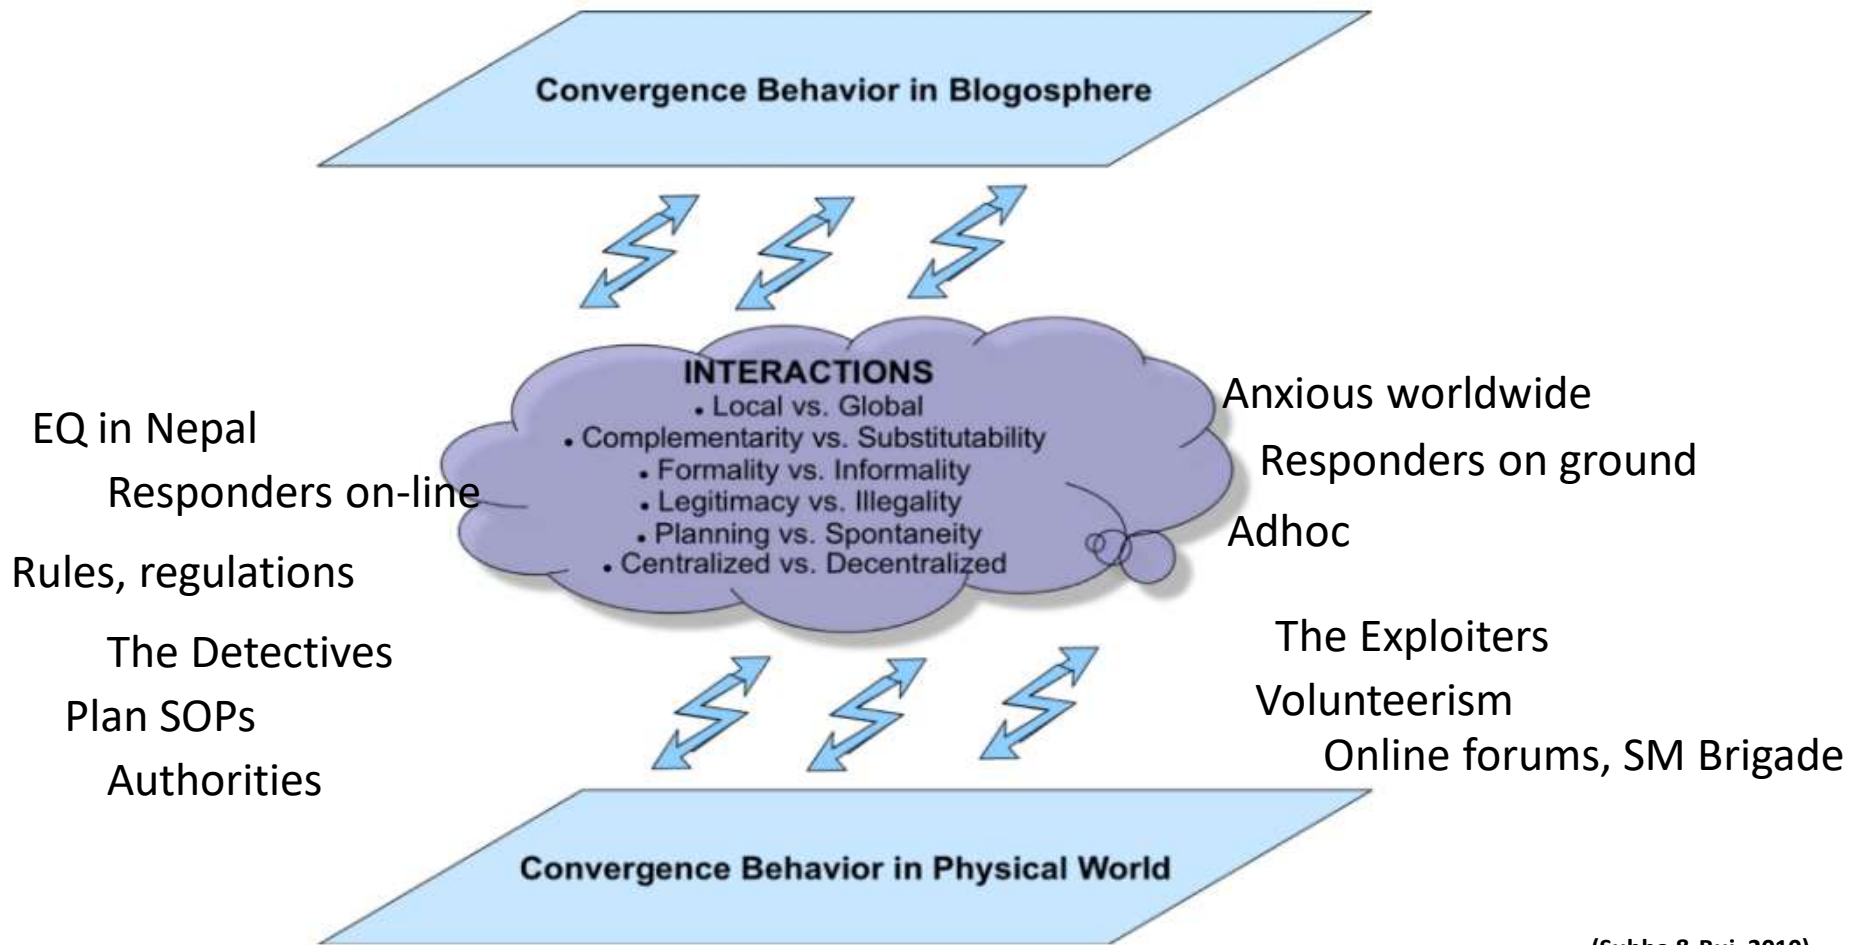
Convergence Behavior in Blogosphere

INTERACTIONS
• Local vs. Global
• Complementarity vs. Substitutability
• Formality vs. Informality
• Legitimacy vs. Illegality
• Planning vs. Spontaneity
• Centralized vs. Decentralized

EQ in Nepal
Responders on-line
Rules, regulations
The Detectives
Plan SOPs
Authorities

Anxious worldwide
Responders on ground
Adhoc
The Exploiters
Volunteerism
Online forums, SM Brigade

Convergence Behavior in Physical World

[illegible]